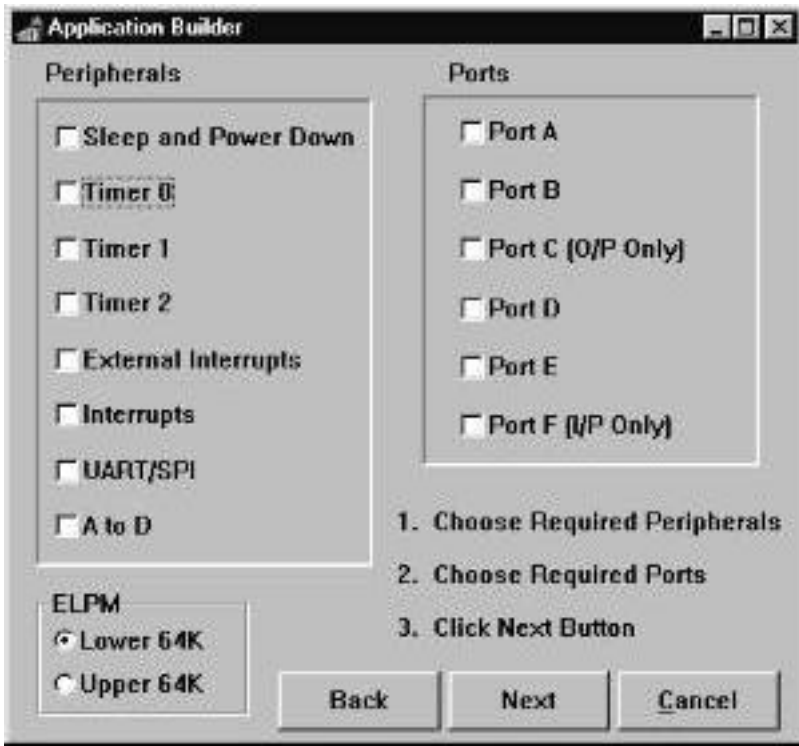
Application Builder

Peripherals

Sleep and Power Down

Timer 0

Timer 1

Timer 2

External Interrupts

Interrupts

UART/SPI

A to D

Ports

Port A

Port B

Port C (O/P Only)

Port D

Port E

Port F (I/P Only)

1. Choose Required Peripherals

2. Choose Required Ports

3. Click Next Button

ELPM

Lower 64K

Upper 64K

Back

Next

Cancel